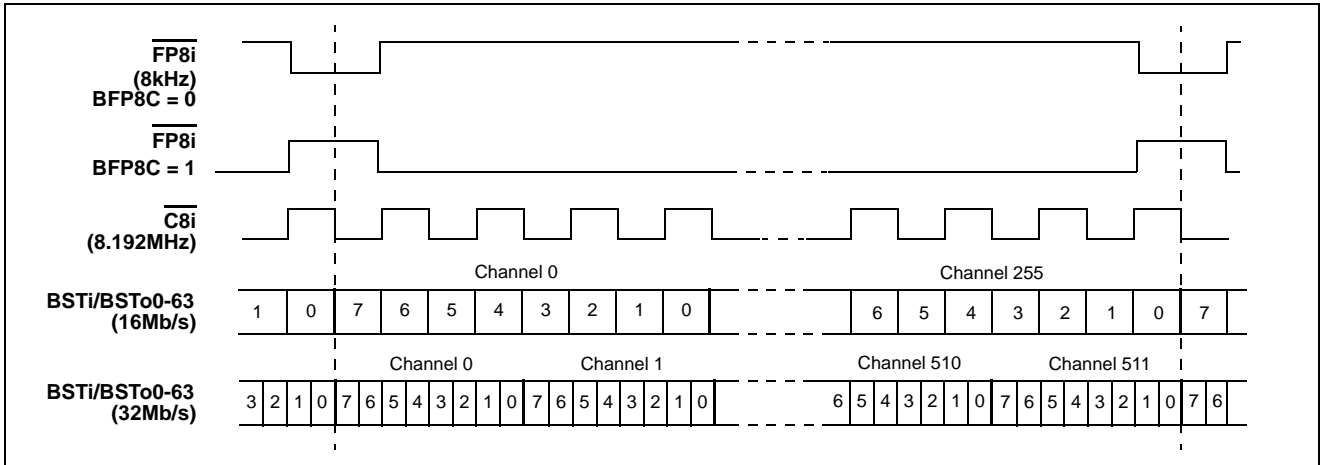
$\overline{\text{FP8i}}$
(8kHz)
BFP8C = 0

$\overline{\text{FP8i}}$
BFP8C = 1

$\overline{\text{C8i}}$
(8.192MHz)

Channel 0
Channel 255

BSTi/BSTo0-63
(16Mb/s)

1 0 7 6 5 4 3 2 1 0 6 5 4 3 2 1 0 7

Channel 0
Channel 1
Channel 510
Channel 511

BSTi/BSTo0-63
(32Mb/s)

3 2 1 0 7 6 5 4 3 2 1 0 7 6 5 4 3 2 1 0 6 5 4 3 2 1 0 7 6 5 4 3 2 1 0 7 6